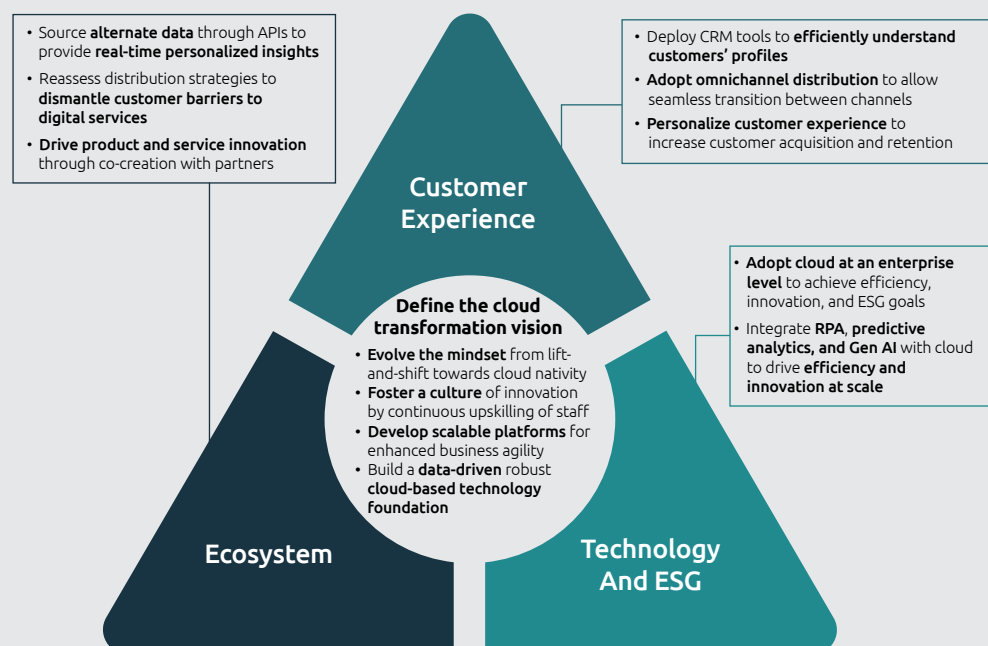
• Source alternate data through APIs to provide real-time personalized insights
• Reassess distribution strategies to dismantle customer barriers to digital services
• Drive product and service innovation through co-creation with partners

• Deploy CRM tools to efficiently understand customers' profiles
• Adopt omnichannel distribution to allow seamless transition between channels
• Personalize customer experience to increase customer acquisition and retention

Customer Experience

• Adopt cloud at an enterprise level to achieve efficiency, innovation, and ESG goals
• Integrate RPA, predictive analytics, and Gen AI with cloud to drive efficiency and innovation at scale

Define the cloud transformation vision
• Evolve the mindset from lift-and-shift towards cloud nativity
• Foster a culture of innovation by continuous upskilling of staff
• Develop scalable platforms for enhanced business agility
• Build a data-driven robust cloud-based technology foundation

Ecosystem

Technology And ESG